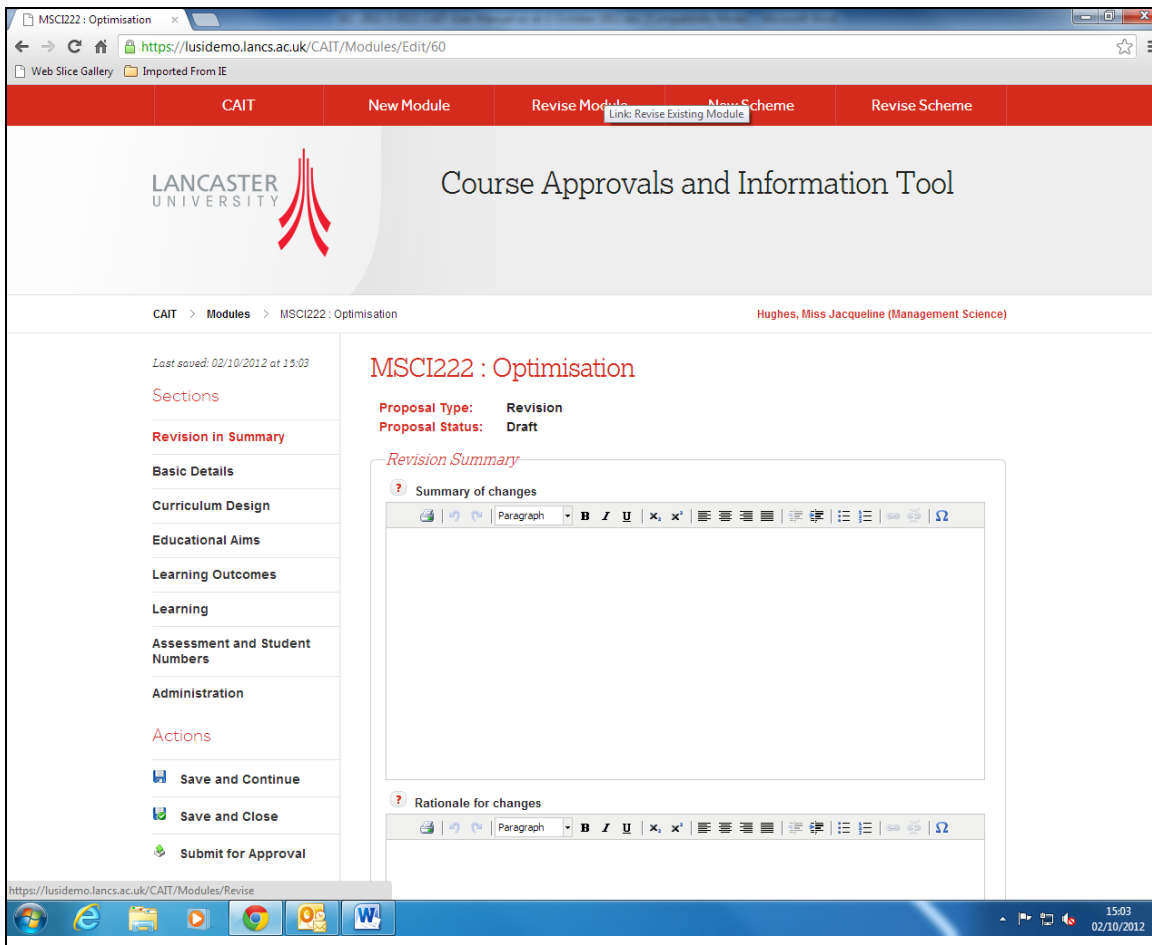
MSCI222 : Optimisation ×

https://lusidemo.lancs.ac.uk/CAIT/Modules/Edit/60

Web Slice Gallery Imported From IE

CAIT New Module Revise Module New Scheme Revise Scheme
Link: Revise Existing Module

LANCASTER UNIVERSITY

Course Approvals and Information Tool

CAIT > Modules > MSCI222 : Optimisation

Hughes, Miss Jacqueline (Management Science)

Last saved: 02/10/2012 at 15:03

Sections

Revision in Summary

Basic Details

Curriculum Design

Educational Aims

Learning Outcomes

Learning

Assessment and Student Numbers

Administration

Actions

Save and Continue

Save and Close

Submit for Approval

MSCI222 : Optimisation

Proposal Type: Revision
Proposal Status: Draft

Revision Summary

? Summary of changes

Paragraph B I U $x_2$ $x^2$ Ω

? Rationale for changes

Paragraph B I U $x_2$ $x^2$ Ω

https://lusidemo.lancs.ac.uk/CAIT/Modules/Revise

15:03
02/10/2012